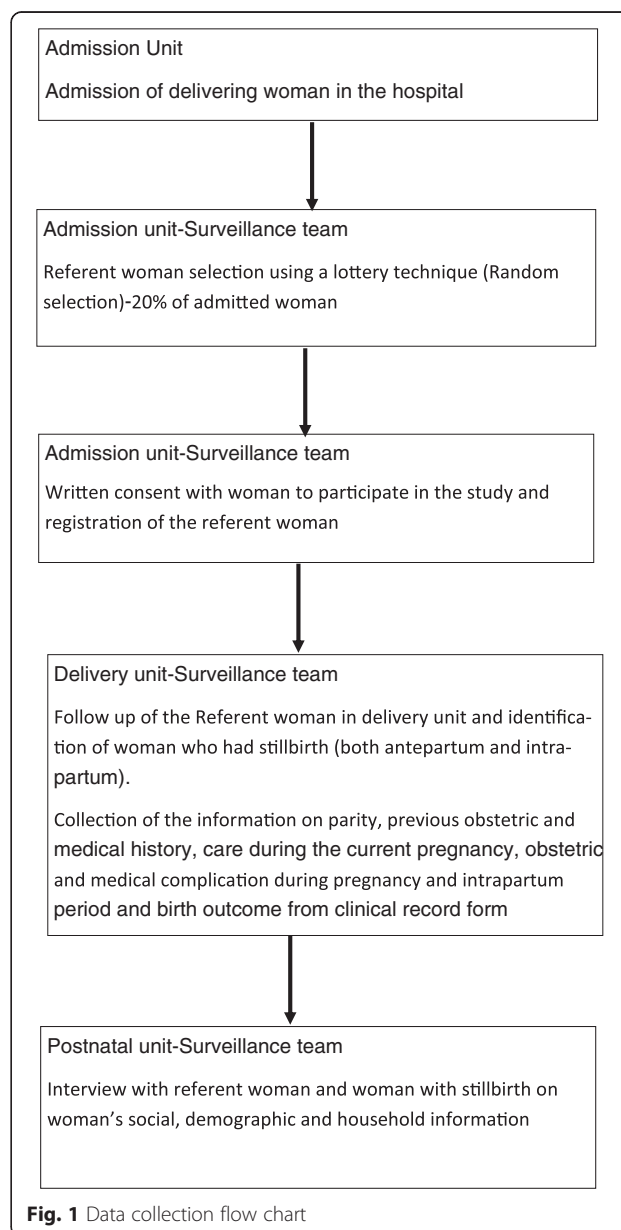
Admission Unit

Admission of delivering woman in the hospital

Admission unit-Surveillance team

Referent woman selection using a lottery technique (Random selection)-20% of admitted woman

Admission unit-Surveillance team

Written consent with woman to participate in the study and registration of the referent woman

Delivery unit-Surveillance team

Follow up of the Referent woman in delivery unit and identification of woman who had stillbirth (both antepartum and intrapartum).

Collection of the information on parity, previous obstetric and medical history, care during the current pregnancy, obstetric and medical complication during pregnancy and intrapartum period and birth outcome from clinical record form

Postnatal unit-Surveillance team

Interview with referent woman and woman with stillbirth on woman's social, demographic and household information

Fig. 1 Data collection flow chart